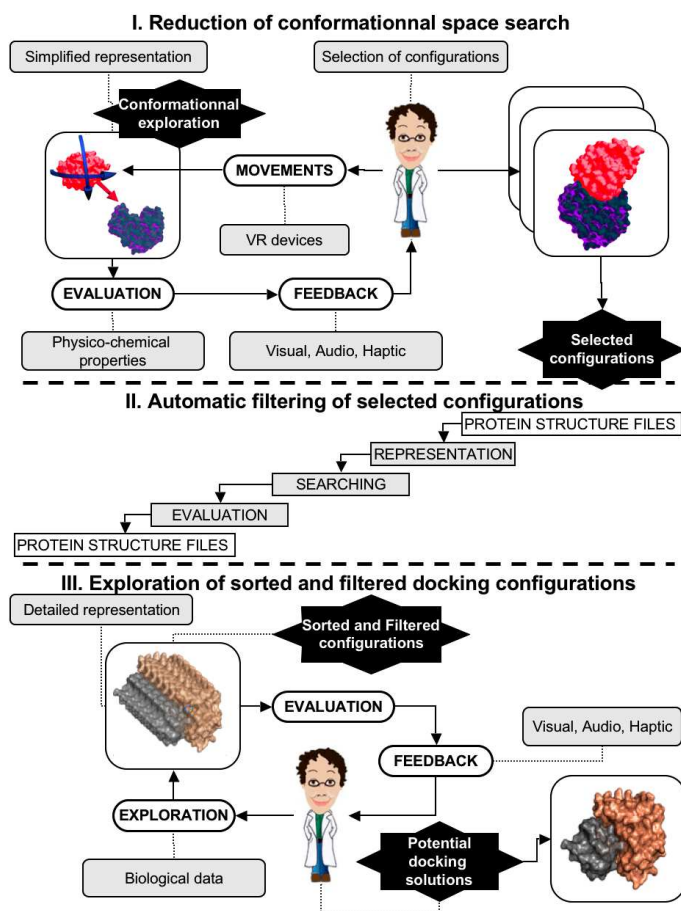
I. Reduction of conformationnal space search

Simplified representation

Selection of configurations

Conformationnal exploration

MOVEMENTS

VR devices

EVALUATION

FEEDBACK

Physico-chemical properties

Visual, Audio, Haptic

Selected configurations

II. Automatic filtering of selected configurations

PROTEIN STRUCTURE FILES

REPRESENTATION

SEARCHING

EVALUATION

PROTEIN STRUCTURE FILES

III. Exploration of sorted and filtered docking configurations

Detailed representation

Sorted and Filtered configurations

EVALUATION

Visual, Audio, Haptic

FEEDBACK

EXPLORATION

Potential docking solutions

Biological data